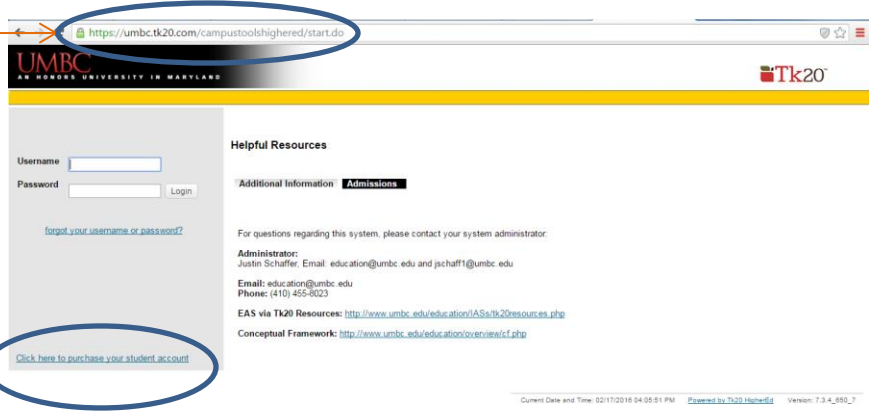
https://umbc.tk20.com/campustoolshighered/start.do

UMBC
AN HONORS UNIVERSITY IN MARYLAND

Tk20

Username
Password
Login

forgot your username or password?

Click here to purchase your student account

Helpful Resources

Additional Information Admissions

For questions regarding this system, please contact your system administrator:

Administrator:
Justin Schaffer, Email: education@umbc.edu and jschaff1@umbc.edu

Email: education@umbc.edu
Phone: (410) 455-8023

EAS via Tk20 Resources: http://www.umbc.edu/education/IASs/tk20resources.php

Conceptual Framework: http://www.umbc.edu/education/overview/cf.php

Current Date and Time: 02/17/2016 04:05:51 PM Powered by Tk20 HigherEd Version: 7.3.4_650_7